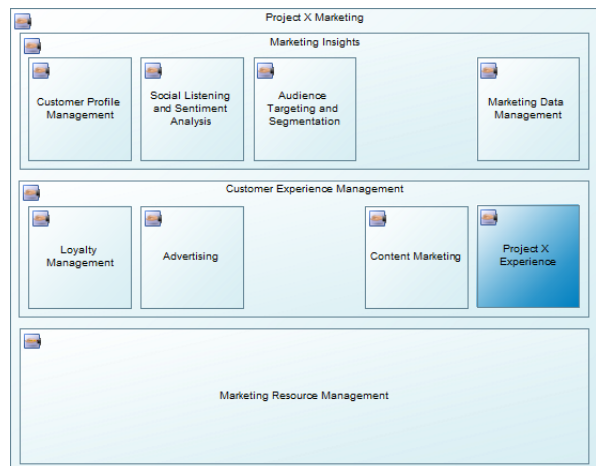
Project X Marketing

Marketing Insights

Customer Profile Management

Social Listening and Sentiment Analysis

Audience Targeting and Segmentation

Marketing Data Management

Customer Experience Management

Loyalty Management

Advertising

Content Marketing

Project X Experience

Marketing Resource Management